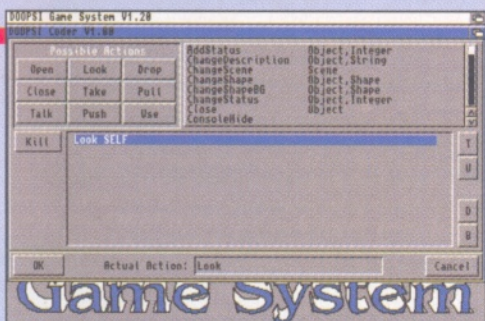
DOOPSI Game System V1.20

DOOPSI Coder V1.00

Possible Actions

| Open | Look | Drop |
|---|---|---|
| Close | Take | Pull |
| Talk | Push | Use |

| AddStatus | Object,Integer |
|---|---|
| ChangeDescription | Object,String |
| ChangeScene | Scene |
| ChangeShape | Object,Shape |
| ChangeShapeBG | Object,Shape |
| ChangeStatus | Object,Integer |
| Close | Object |
| ConsoleHide | |

Kill

Look SELF

T

U

D

B

OK

Actual Action: Look

Cancel

Game System